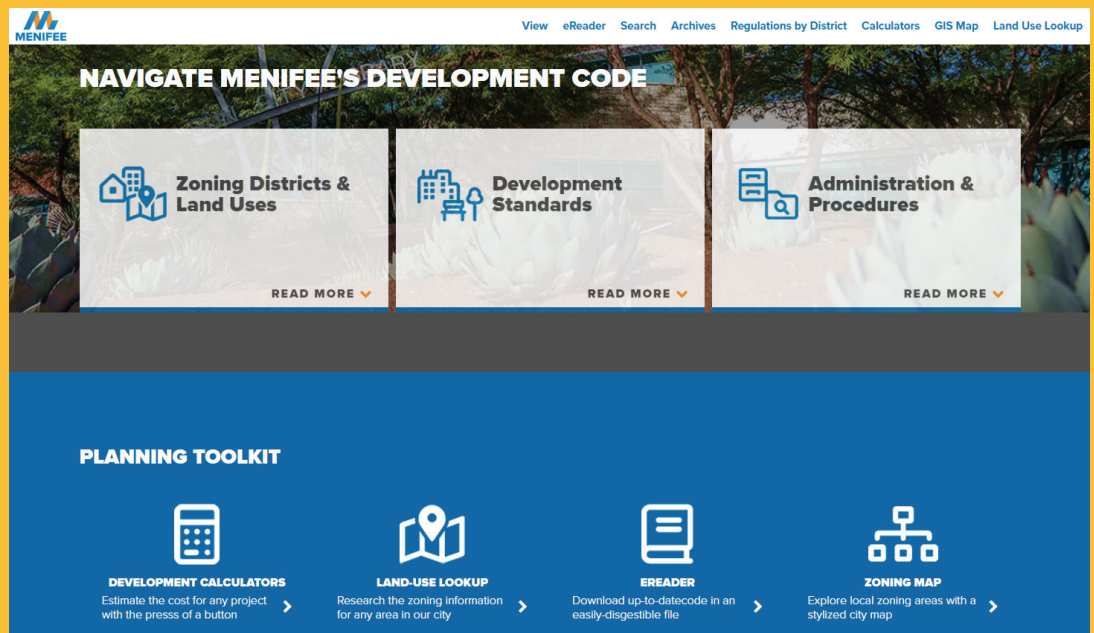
MENIFEE

View eReader Search Archives Regulations by District Calculators GIS Map Land Use Lookup

NAVIGATE MENIFEE'S DEVELOPMENT CODE

Zoning Districts & Land Uses

READ MORE

Development Standards

READ MORE

Administration & Procedures

READ MORE

PLANNING TOOLKIT

DEVELOPMENT CALCULATORS
Estimate the cost for any project with the presss of a button

LAND-USE LOOKUP
Research the zoning information for any area in our city

EREADER
Download up-to-datecode in an easily-digestible file

ZONING MAP
Explore local zoning areas with a stylized city map